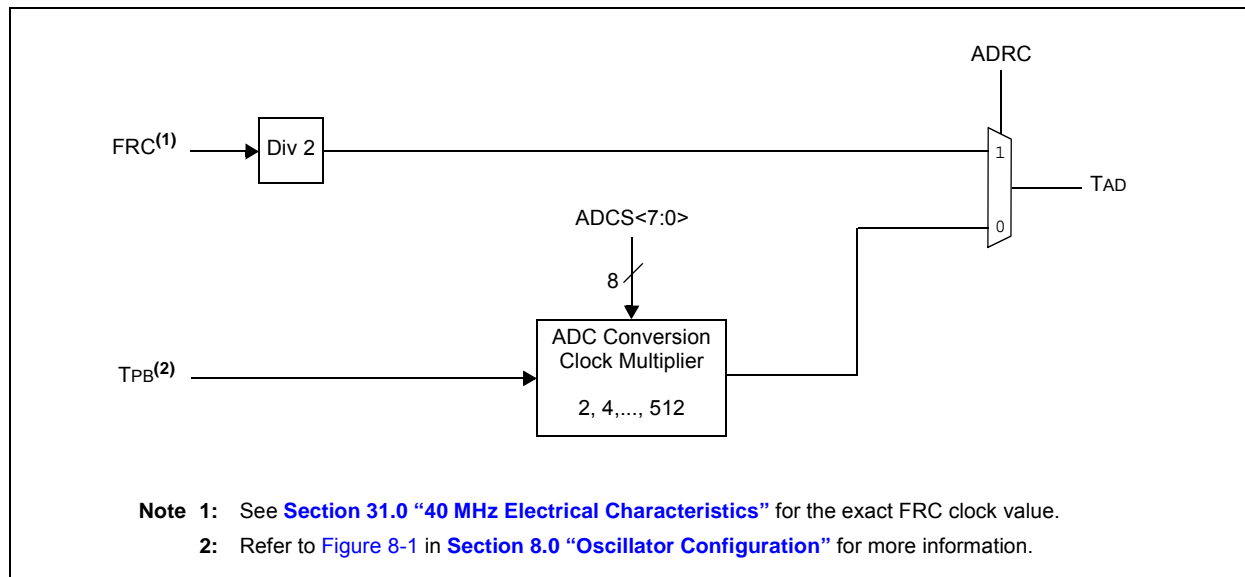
ADRC

FRC$^{(1)}$

Div 2

1

TAD

ADCS<7:0>

0

8

ADC Conversion Clock Multiplier

2, 4,..., 512

TPB$^{(2)}$

**Note 1:** See **Section 31.0 “40 MHz Electrical Characteristics”** for the exact FRC clock value.

**2:** Refer to Figure 8-1 in **Section 8.0 “Oscillator Configuration”** for more information.